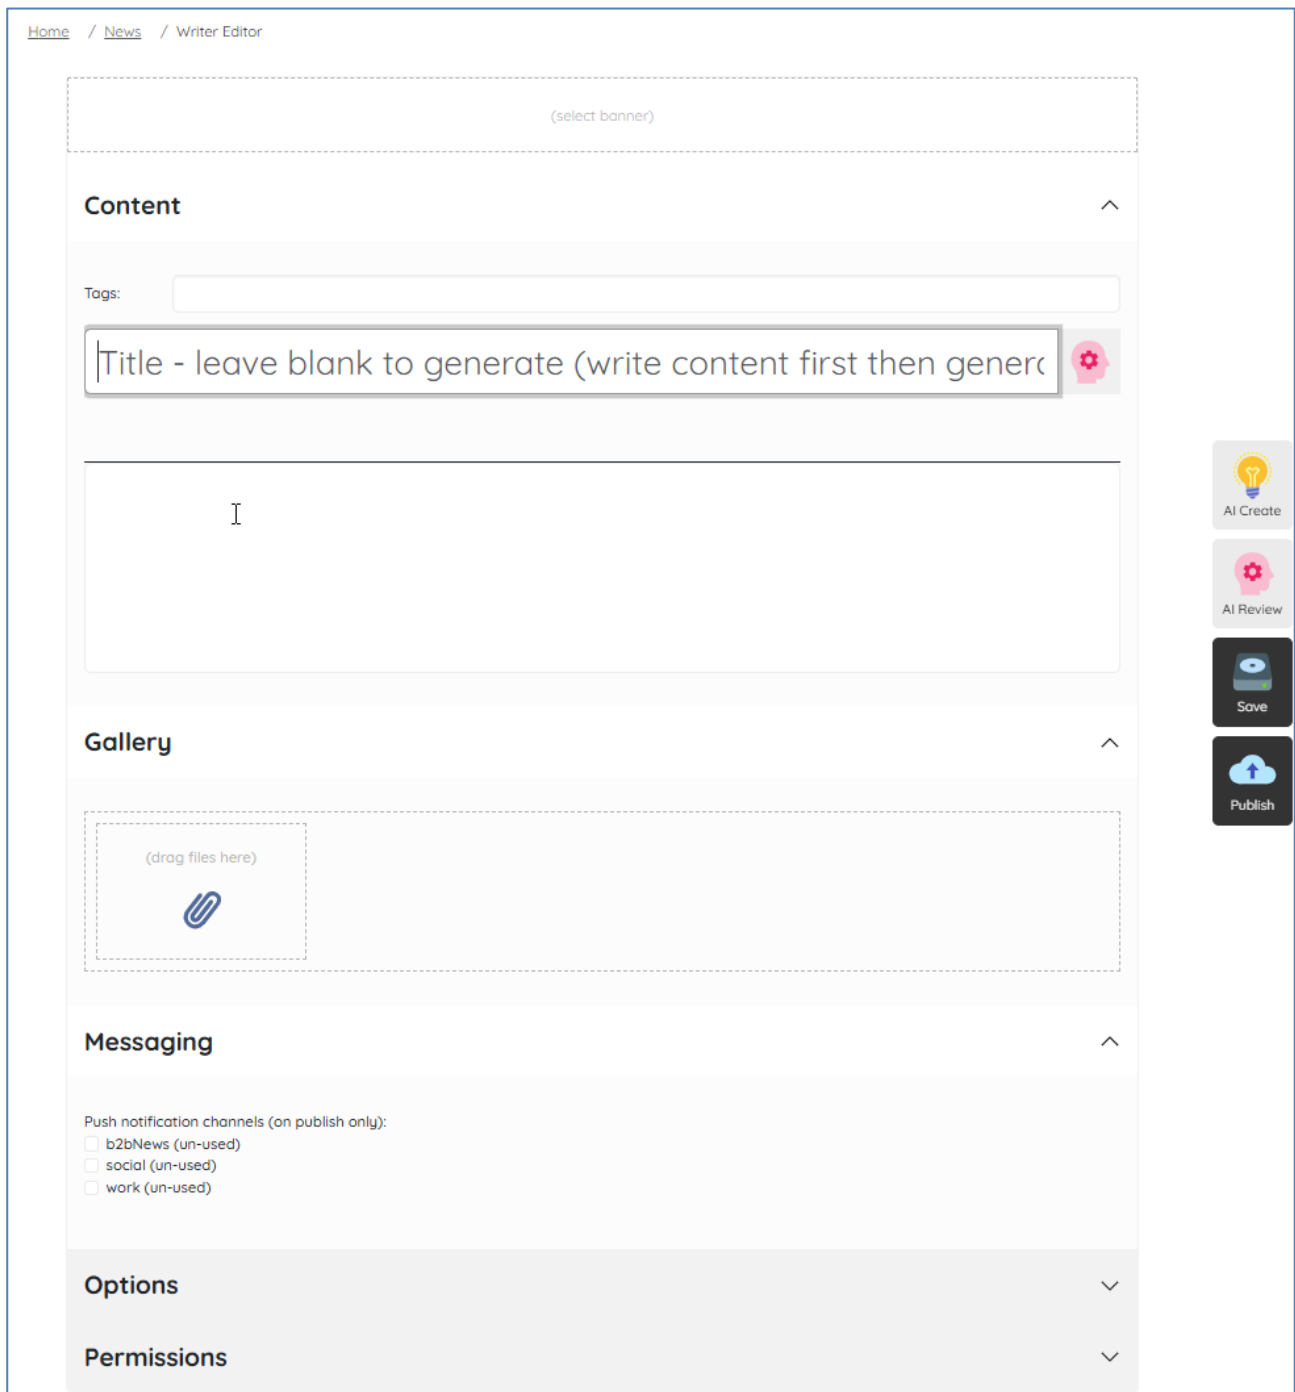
Home / News / Writer Editor

(select banner)

Content

Tags:

Title - leave blank to generate (write content first then generc

AI Create

AI Review

Save

Publish

Gallery

(drag files here)

Messaging

Push notification channels (on publish only):
b2bNews (un-used)
social (un-used)
work (un-used)

Options

Permissions